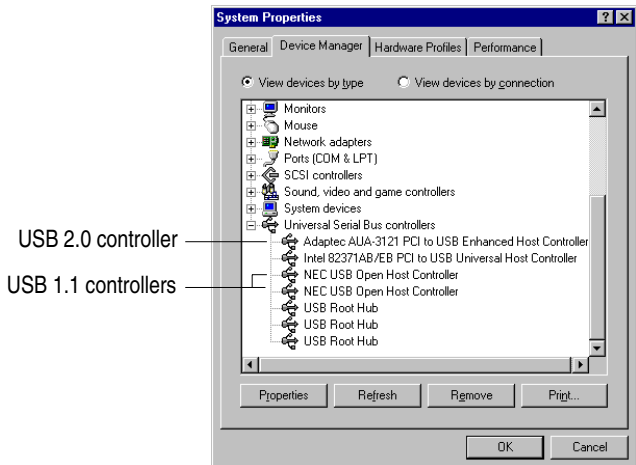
System Properties
?
X

General
Device Manager
Hardware Profiles
Performance

View devices by type
View devices by connection

Monitors
Mouse
Network adapters
Ports (COM & LPT)
SCSI controllers
Sound, video and game controllers
System devices
Universal Serial Bus controllers
Adaptec AUA-3121 PCI to USB Enhanced Host Controller
Intel 82371AB/EB PCI to USB Universal Host Controller
NEC USB Open Host Controller
NEC USB Open Host Controller
USB Root Hub
USB Root Hub
USB Root Hub

USB 2.0 controller
USB 1.1 controllers

Properties
Refresh
Remove
Print...

OK
Cancel